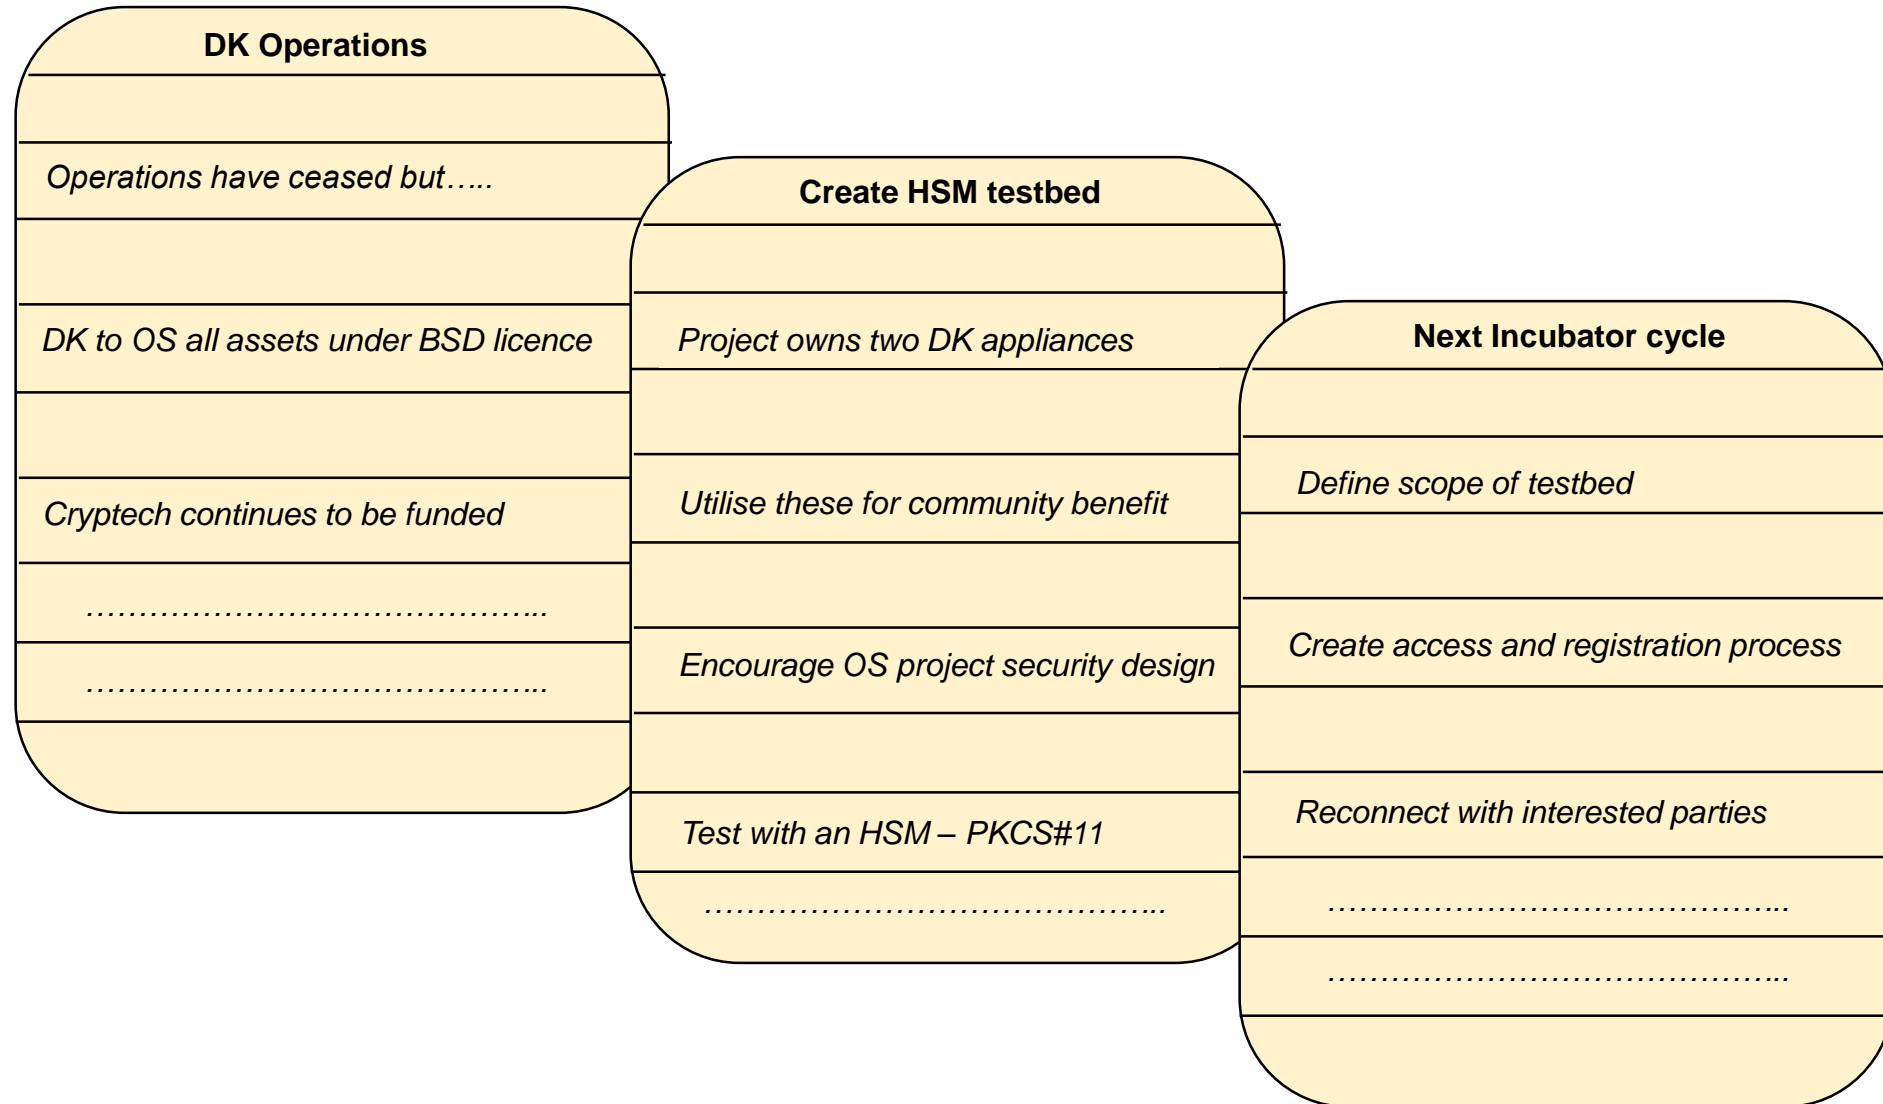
DK Operations

Operations have ceased but…..

DK to OS all assets under BSD licence

Cryptech continues to be funded

……………………………………..

……………………………………..

Create HSM testbed

Project owns two DK appliances

Utilise these for community benefit

Encourage OS project security design

Test with an HSM – PKCS#11

……………………………………..

Next Incubator cycle

Define scope of testbed

Create access and registration process

Reconnect with interested parties

……………………………………..

……………………………………..